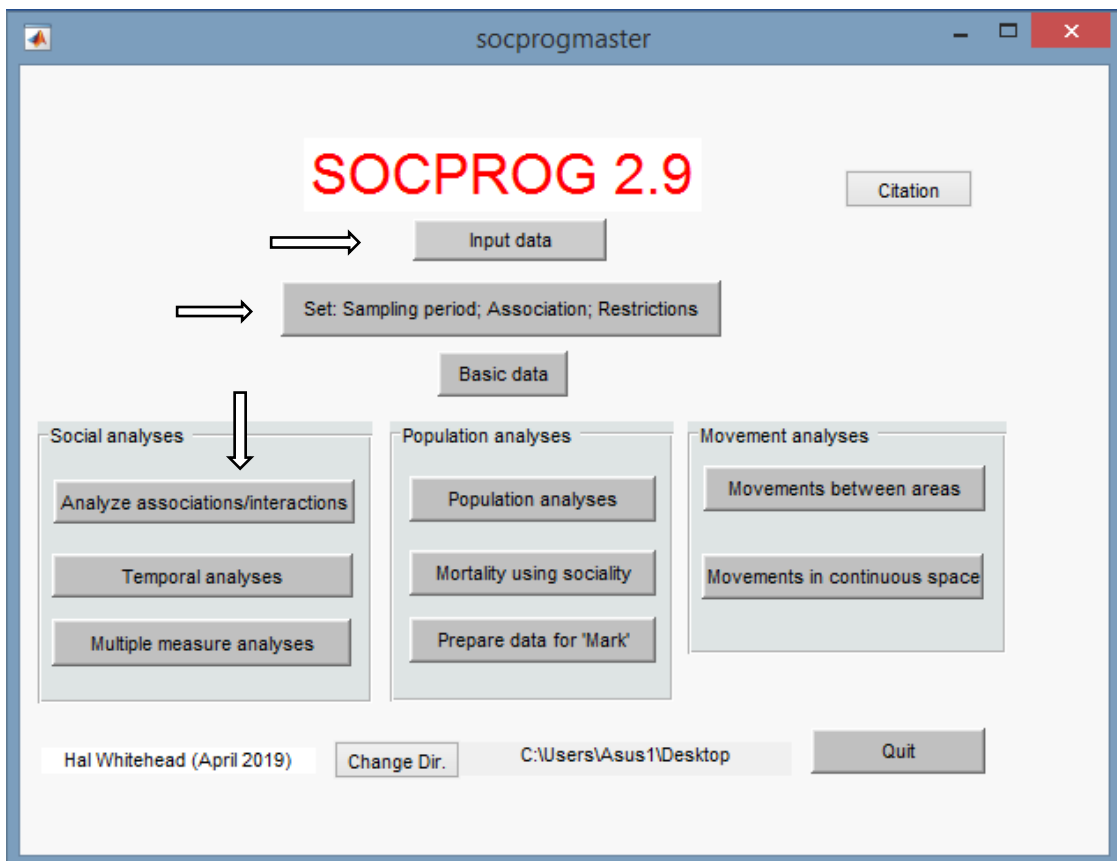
socprogmaster

SOCPROG 2.9

Citation

Input data

Set: Sampling period; Association; Restrictions

Basic data

Social analyses

Analyze associations/interactions

Temporal analyses

Multiple measure analyses

Population analyses

Population analyses

Mortality using sociality

Prepare data for 'Mark'

Movement analyses

Movements between areas

Movements in continuous space

Hal Whitehead (April 2019)

Change Dir.

C:\Users\Asus1\Desktop

Quit